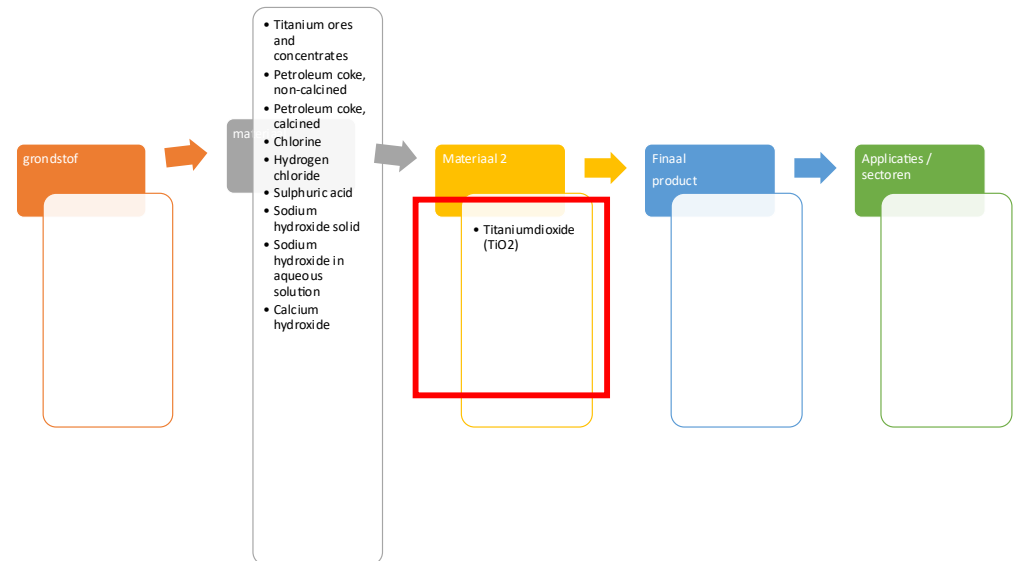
grondstof

mat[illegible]

- Titanium ores and concentrates
- Petroleum coke, non-calcined
- Petroleum coke, calcined
- Chlorine
- Hydrogen chloride
- Sulphuric acid
- Sodium hydroxide solid
- Sodium hydroxide in aqueous solution
- Calcium hydroxide

Materiaal 2

- Titaniumdioxide (TiO2)

Finaal product

Applicaties / sectoren